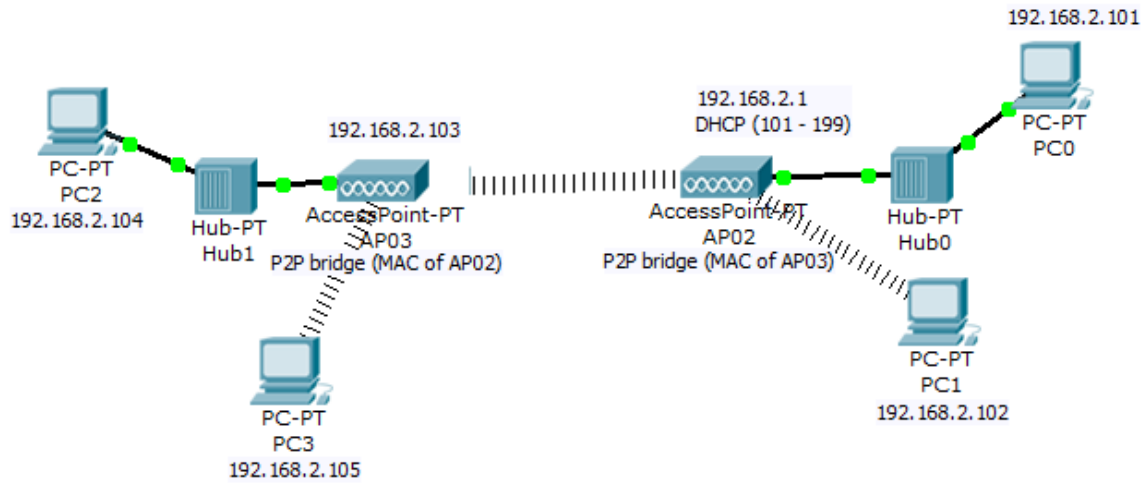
192.168.2.101

PC-PT
PC0

192.168.2.1
DHCP (101 - 199)

192.168.2.103

PC-PT
PC2
192.168.2.104

Hub-PT
Hub1

AccessPoint-PT
AP03
P2P bridge (MAC of AP02)

AccessPoint-PT
AP02
P2P bridge (MAC of AP03)

Hub-PT
Hub0

PC-PT
PC1
192.168.2.102

PC-PT
PC3
192.168.2.105